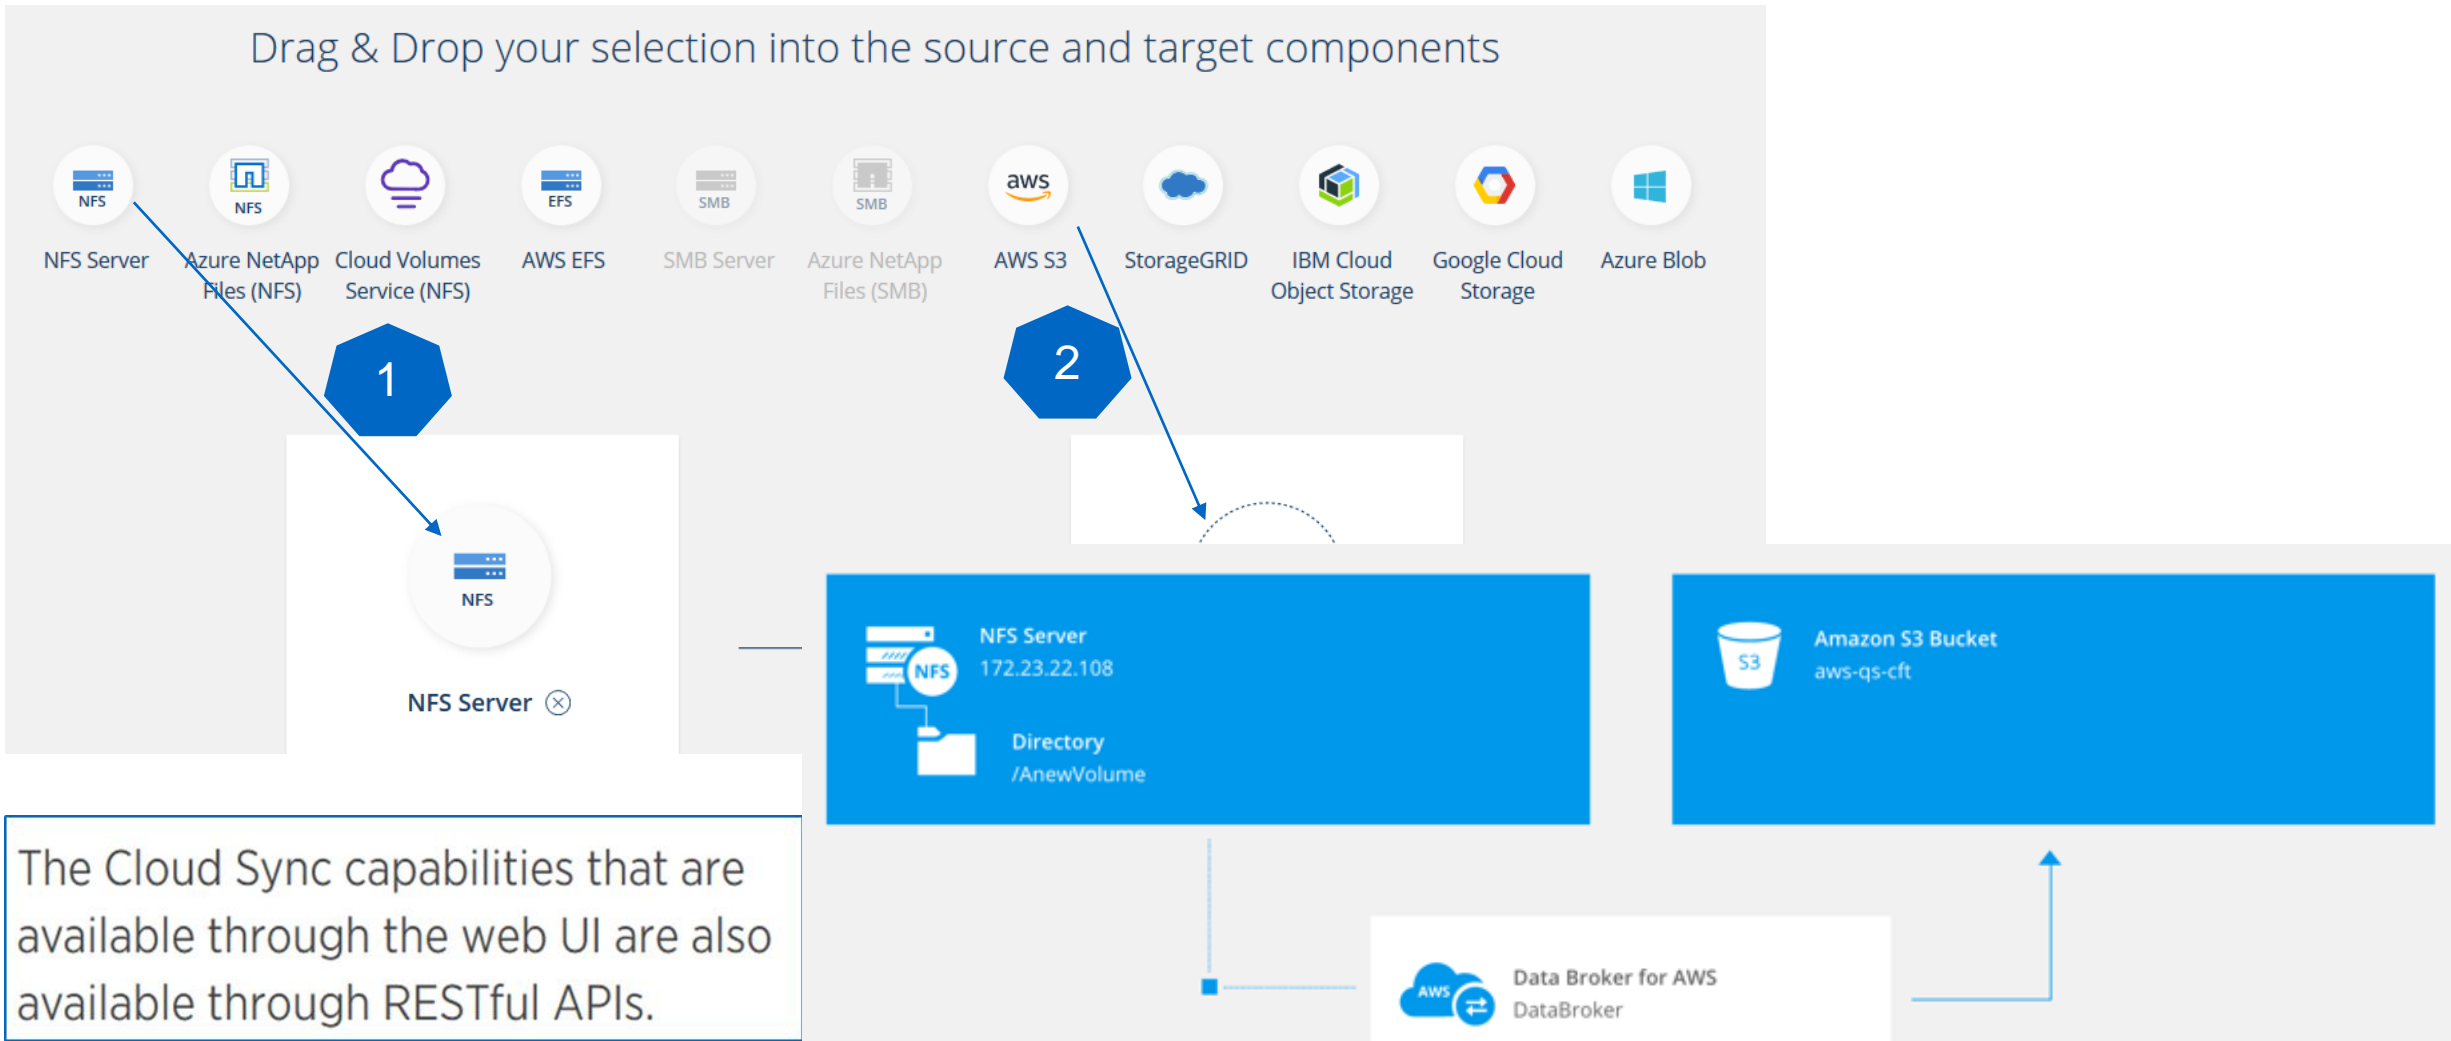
Drag & Drop your selection into the source and target components

NFS
NFS Server

NFS
Azure NetApp Files (NFS)

Cloud Volumes Service (NFS)

EFS
AWS EFS

SMB
SMB Server

SMB
Azure NetApp Files (SMB)

aws
AWS S3

StorageGRID

IBM Cloud Object Storage

Google Cloud Storage

Azure Blob

1

2

NFS
NFS Server ⊗

NFS
NFS Server
172.23.22.108

Directory
/AnewVolume

S3
Amazon S3 Bucket
aws-qs-cft

AWS
Data Broker for AWS
DataBroker

The Cloud Sync capabilities that are available through the web UI are also available through RESTful APIs.